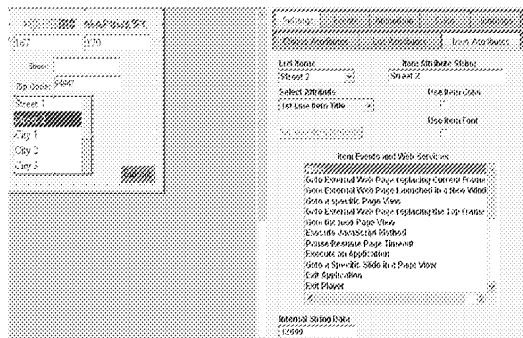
167
670

Street:
Zip Code: 54467

Street 1
City 1
City 2
City 3

Settings
Object Attributes
Item Attributes

List Name:
Street 2
Item Attribute String
Street 2

Select Attribute
1st Line Item Title
Use Item Color
Use Item Font

Item Events and Web Services
Goto External Web Page replacing Current Frame
Goto External Web Page Launched in a New Window
Goto a specific Page View
Goto External Web Page replacing the Top Frame
Goto Bottom Page View
Execute JavaScript Method
Pause/Resume Page Timeout
Execute an Application
Goto a Specific Slide in a Page View
Exit Application
Exit Player

Internal String Data
12999